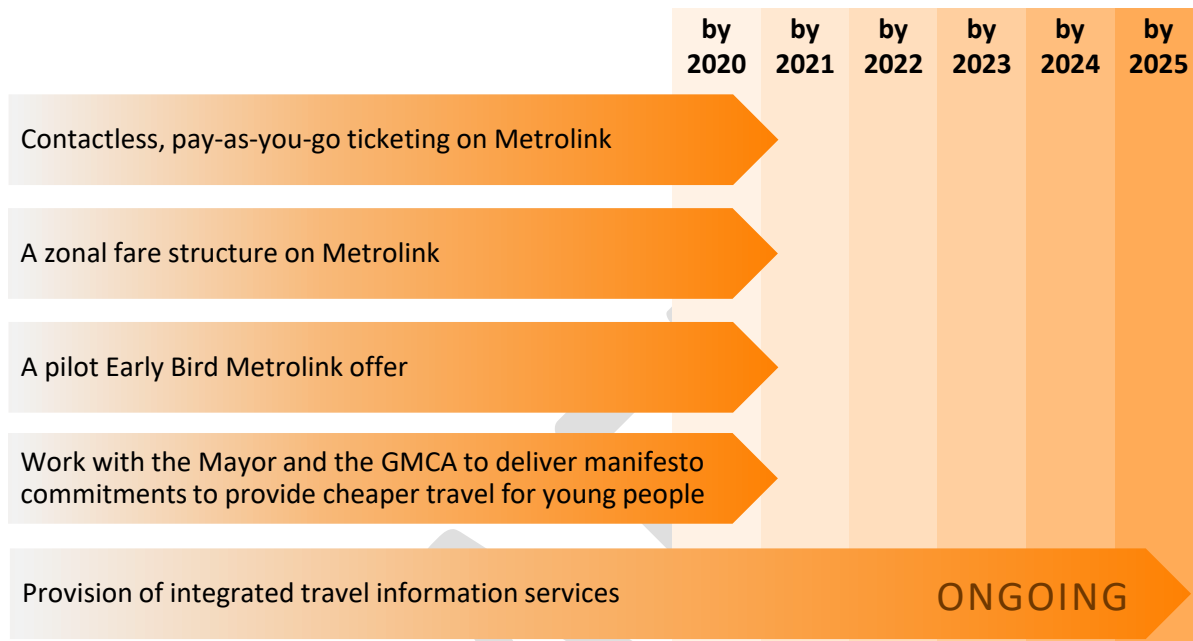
by 2020 | by 2021 | by 2022 | by 2023 | by 2024 | by 2025

Contactless, pay-as-you-go ticketing on Metrolink

A zonal fare structure on Metrolink

A pilot Early Bird Metrolink offer

Work with the Mayor and the GMCA to deliver manifesto commitments to provide cheaper travel for young people

Provision of integrated travel information services

ONGOING